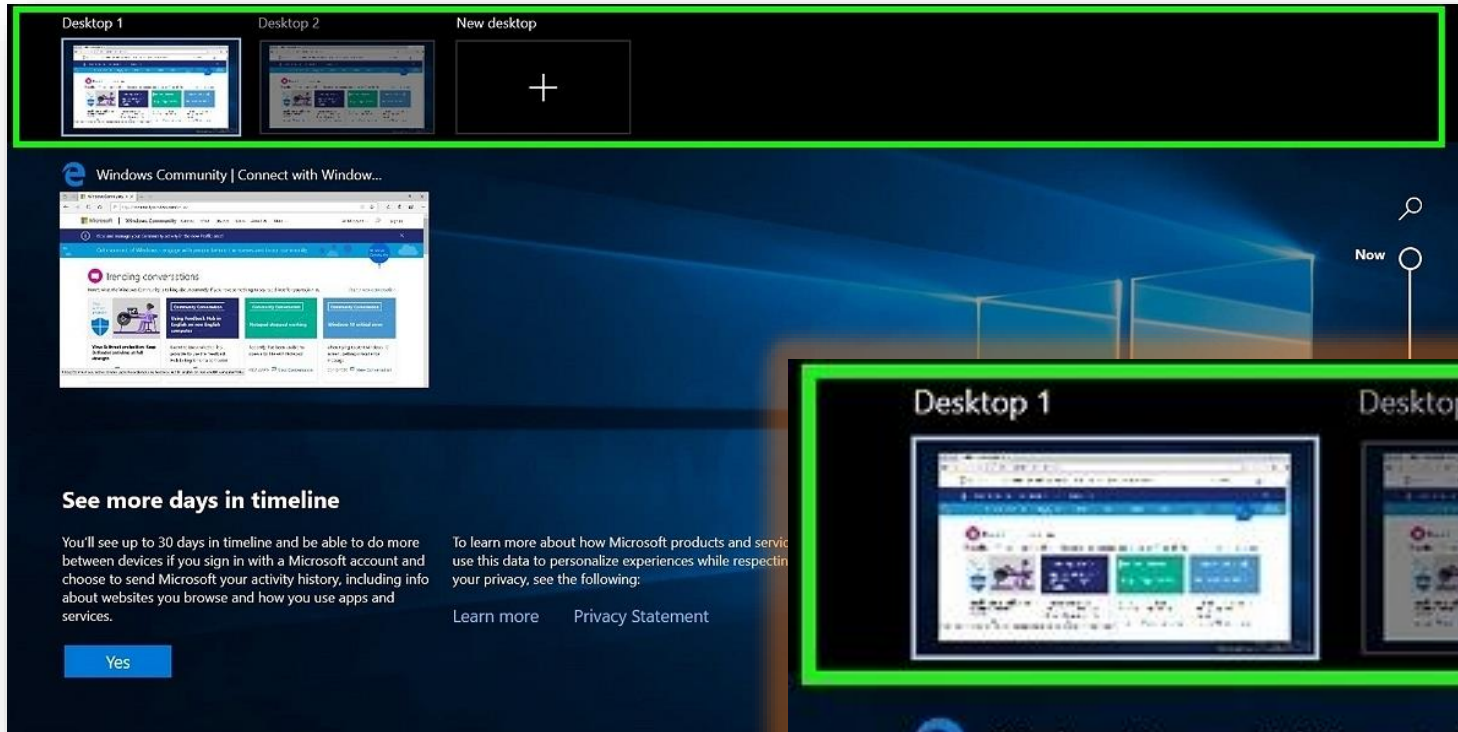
Desktop 1
Desktop 2
New desktop

Windows Community | Connect with Window...

Trending conversations

Now

See more days in timeline

You'll see up to 30 days in timeline and be able to do more between devices if you sign in with a Microsoft account and choose to send Microsoft your activity history, including info about websites you browse and how you use apps and services.

To learn more about how Microsoft products and servic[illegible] use this data to personalize experiences while respectin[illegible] your privacy, see the following:

Learn more
Privacy Statement

Yes

Desktop 1
Deskto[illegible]